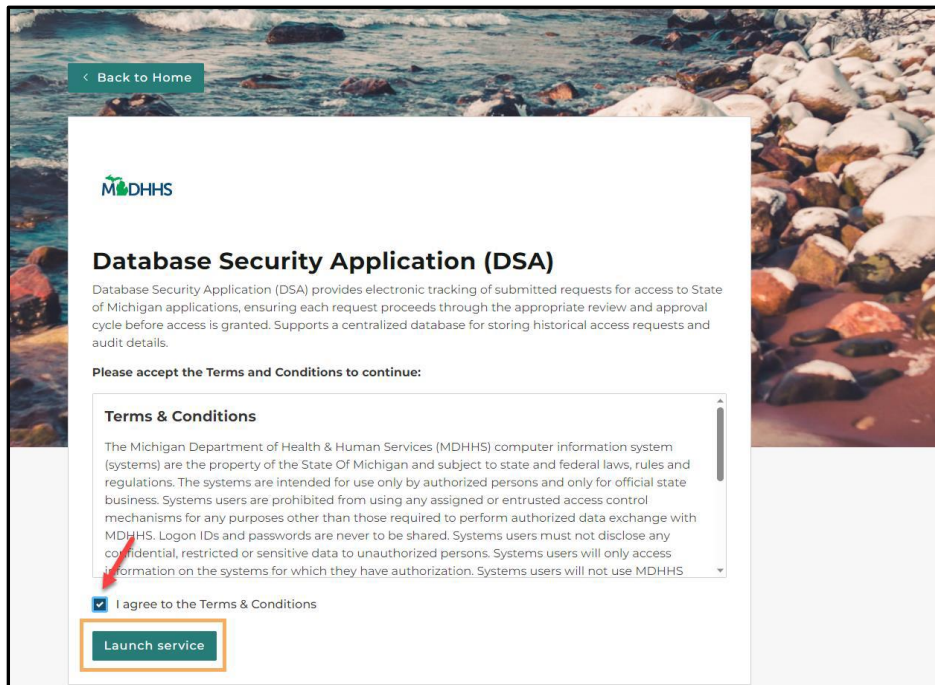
‹ Back to Home

MDHHS

Database Security Application (DSA)

Database Security Application (DSA) provides electronic tracking of submitted requests for access to State of Michigan applications, ensuring each request proceeds through the appropriate review and approval cycle before access is granted. Supports a centralized database for storing historical access requests and audit details.

Please accept the Terms and Conditions to continue:

Terms & Conditions

The Michigan Department of Health & Human Services (MDHHS) computer information system (systems) are the property of the State Of Michigan and subject to state and federal laws, rules and regulations. The systems are intended for use only by authorized persons and only for official state business. Systems users are prohibited from using any assigned or entrusted access control mechanisms for any purposes other than those required to perform authorized data exchange with MDHHS. Logon IDs and passwords are never to be shared. Systems users must not disclose any confidential, restricted or sensitive data to unauthorized persons. Systems users will only access information on the systems for which they have authorization. Systems users will not use MDHHS

I agree to the Terms & Conditions

Launch service